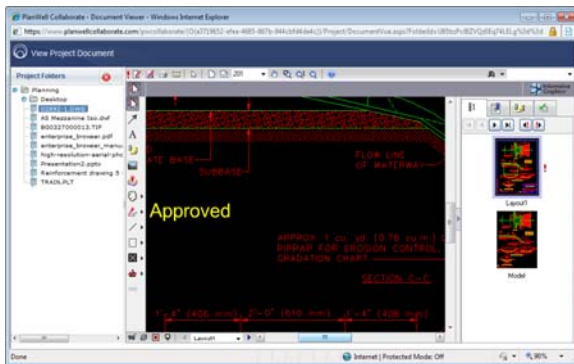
PlanWell Collaborate - Document Viewer - Windows Internet Explorer

https://www.planwellcollaborate.com/pwcollab/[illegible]

View Project Document

Project Folders

Planning
Desktop
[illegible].DWG
AS Mezzanine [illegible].dwf
800327000013.TIF
enterprise_browser.pdf
enterprise_browser_manu
high-resolution-aerial-pho
Presentation2.pptx
Reinforcement drawing 5
TRADLPLT

ATE BASE
SUBBASE
FLOW LINE OF WATERWAY

Approved

APPROX. 1 cu. yd. (0.76 cu.m.)
RIPRAP FOR EROSION CONTROL
GRADATION CHART

SECTION C-C

1'-4" (406 mm) 2'-0" (610 mm) 1'-4" (406 mm)

Layout1

Layout1

Model

Done

Internet | Protected Mode: Off

90%